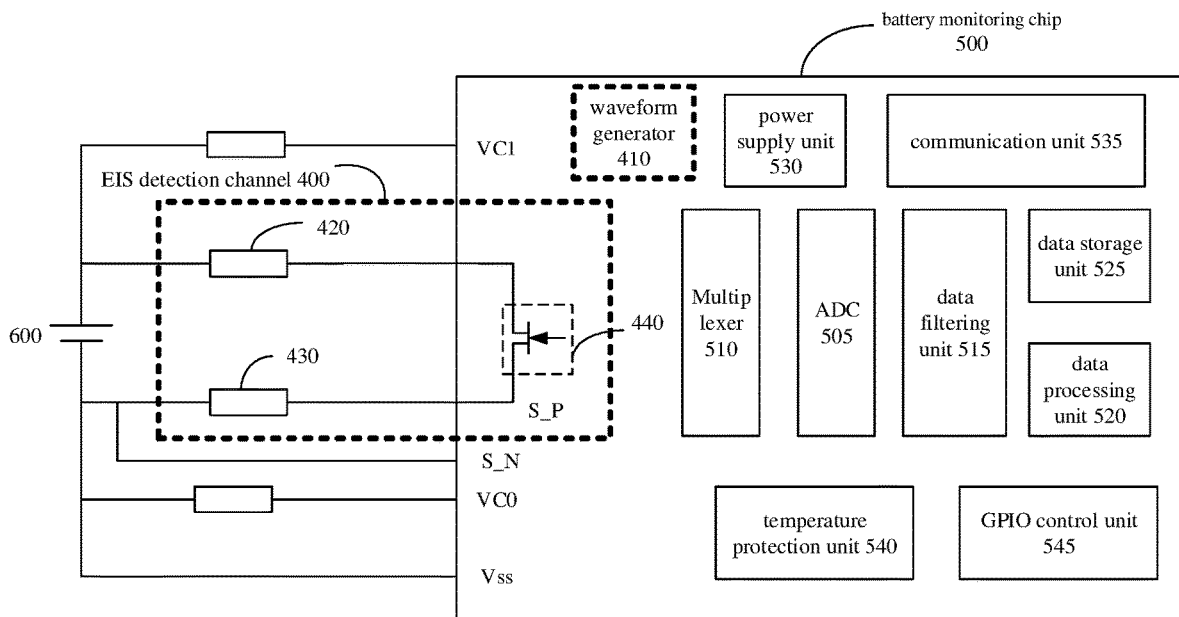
battery monitoring chip
500

waveform generator
410

power supply unit
530

communication unit 535

VC1

EIS detection channel 400

420

Multip lexer
510

ADC
505

data filtering unit 515

data storage unit 525

600

440

430

data processing unit 520

S_P

S_N

VC0

temperature protection unit 540

GPIO control unit
545

Vss